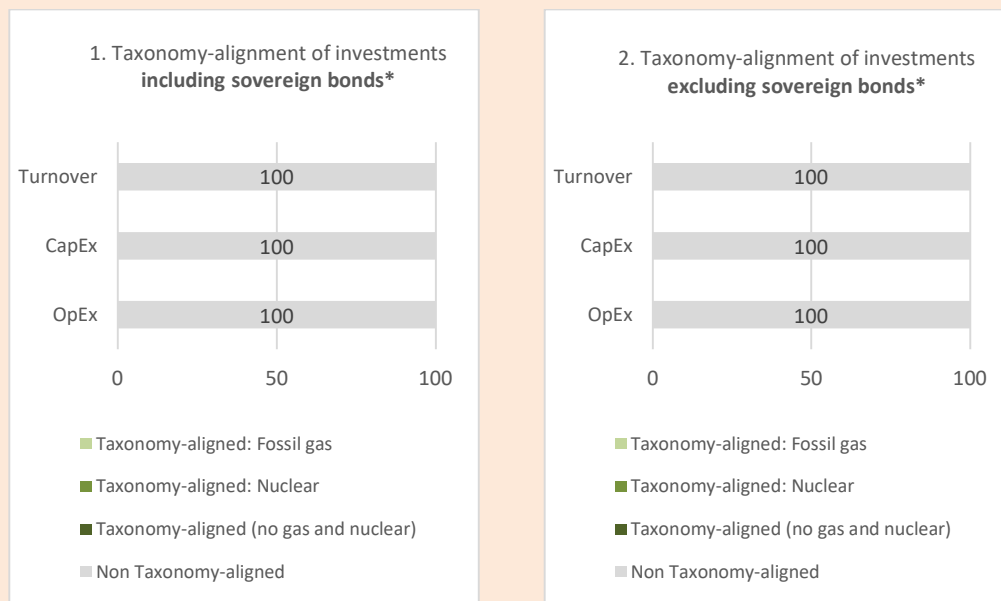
1. Taxonomy-alignment of investments **including sovereign bonds***

Turnover 100

CapEx 100

OpEx 100

0 50 100

Taxonomy-aligned: Fossil gas

Taxonomy-aligned: Nuclear

Taxonomy-aligned (no gas and nuclear)

Non Taxonomy-aligned

2. Taxonomy-alignment of investments **excluding sovereign bonds***

Turnover 100

CapEx 100

OpEx 100

0 50 100

Taxonomy-aligned: Fossil gas

Taxonomy-aligned: Nuclear

Taxonomy-aligned (no gas and nuclear)

Non Taxonomy-aligned